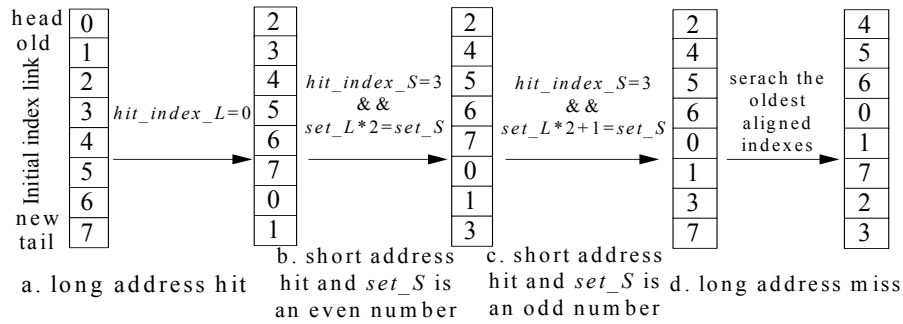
head
old

new
tail

Initial index link

| 0 |
|---|
| 1 |
| 2 |
| 3 |
| 4 |
| 5 |
| 6 |
| 7 |

$hit\_index\_L$=0

| 2 |
|---|
| 3 |
| 4 |
| 5 |
| 6 |
| 7 |
| 0 |
| 1 |

$hit\_index\_S$=3
&&
$set\_L$*2=$set\_S$

| 2 |
|---|
| 4 |
| 5 |
| 6 |
| 7 |
| 0 |
| 1 |
| 3 |

$hit\_index\_S$=3
&&
$set\_L$*2+1=$set\_S$

| 2 |
|---|
| 4 |
| 5 |
| 6 |
| 0 |
| 1 |
| 3 |
| 7 |

serach the oldest aligned indexes

| 4 |
|---|
| 5 |
| 6 |
| 0 |
| 1 |
| 7 |
| 2 |
| 3 |

a. long address hit

b. short address hit and $set\_S$ is an even number

c. short address hit and $set\_S$ is an odd number

d. long address miss